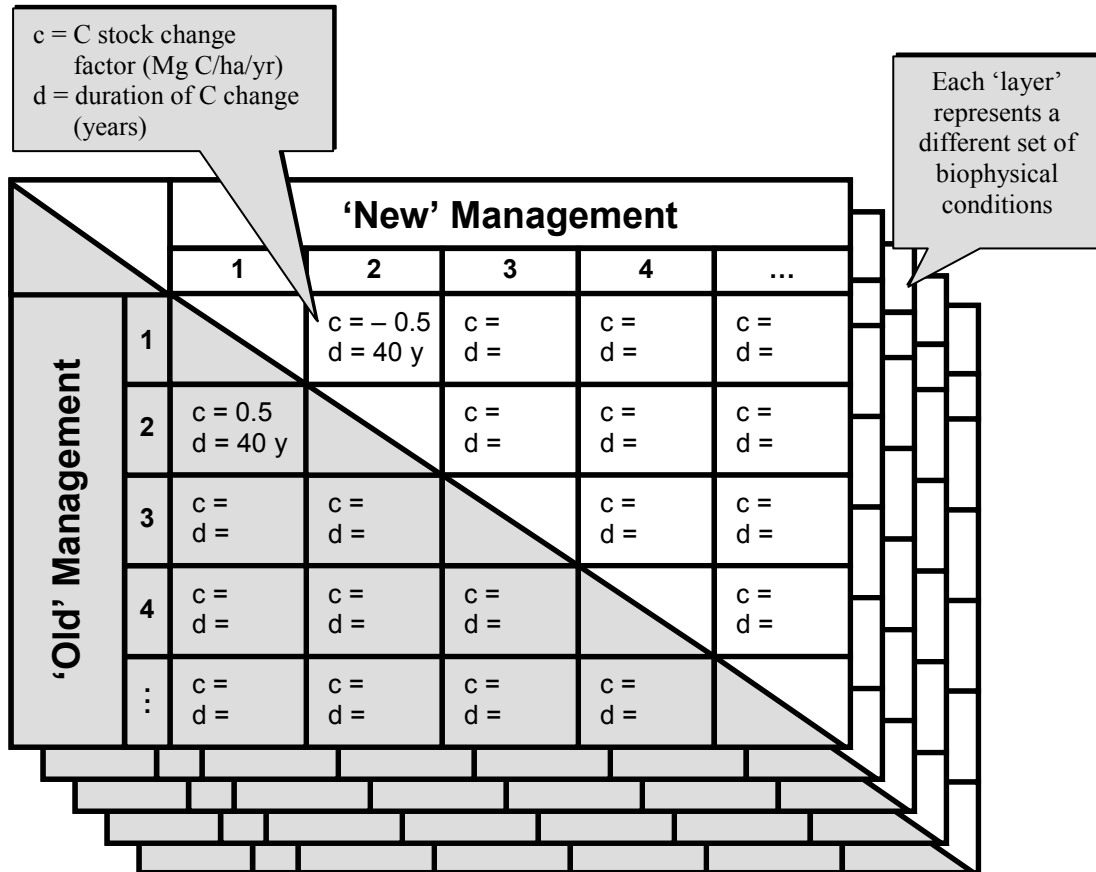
c = C stock change factor (Mg C/ha/yr)
d = duration of C change (years)

Each 'layer' represents a different set of biophysical conditions

| | | 'New' Management | | | | |
|---|---|---|---|---|---|---|
| | | 1 | 2 | 3 | 4 | … |
| 'Old' Management | 1 | | c = – 0.5 d = 40 y | c = d = | c = d = | c = d = |
| | 2 | c = 0.5 d = 40 y | | c = d = | c = d = | c = d = |
| | 3 | c = d = | c = d = | | c = d = | c = d = |
| | 4 | c = d = | c = d = | c = d = | | c = d = |
| | ⋮ | c = d = | c = d = | c = d = | c = d = | |